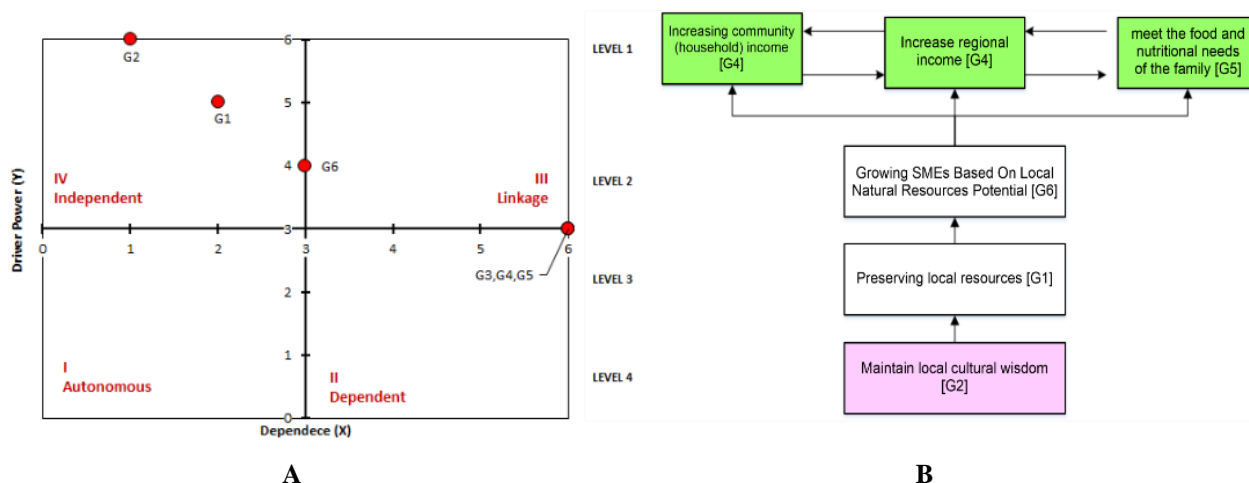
G2

6

G1

5

G6

4

IV
Independent

III
Linkage

Driver Power (Y)

0 1 2 3 4 5 6

G3,G4,G5

2

1

I
Autonomous

II
Dependent

0

Dependece (X)

A

LEVEL 1

Increasing community (household) income [G4]

Increase regional income [G4]

meet the food and nutritional needs of the family [G5]

LEVEL 2

Growing SMEs Based On Local Natural Resources Potential [G6]

LEVEL 3

Preserving local resources [G1]

LEVEL 4

Maintain local cultural wisdom [G2]

B